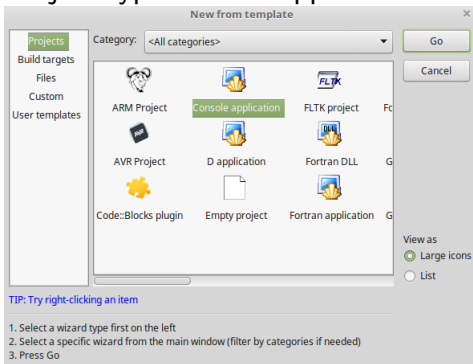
New from template

Projects
Build targets
Files
Custom
User templates

Category: <All categories>

Go
Cancel

ARM Project
Console application
FLTK project
Fc
AVR Project
D application
Fortran DLL
G
Code::Blocks plugin
Empty project
Fortran application
G

View as
Large icons
List

TIP: Try right-clicking an item

1. Select a wizard type first on the left
2. Select a specific wizard from the main window (filter by categories if needed)
3. Press Go